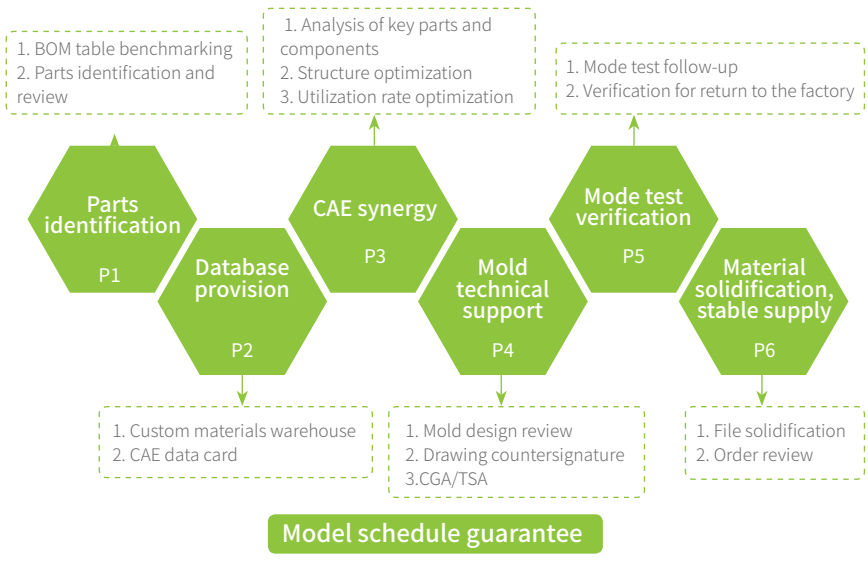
1. BOM table benchmarking
2. Parts identification and review

Parts identification
P1

Database provision
P2

1. Custom materials warehouse
2. CAE data card

1. Analysis of key parts and components
2. Structure optimization
3. Utilization rate optimization

CAE synergy
P3

Mold technical support
P4

1. Mold design review
2. Drawing countersignature
3.CGA/TSA

1. Mode test follow-up
2. Verification for return to the factory

Mode test verification
P5

Material solidification, stable supply
P6

1. File solidification
2. Order review

Model schedule guarantee